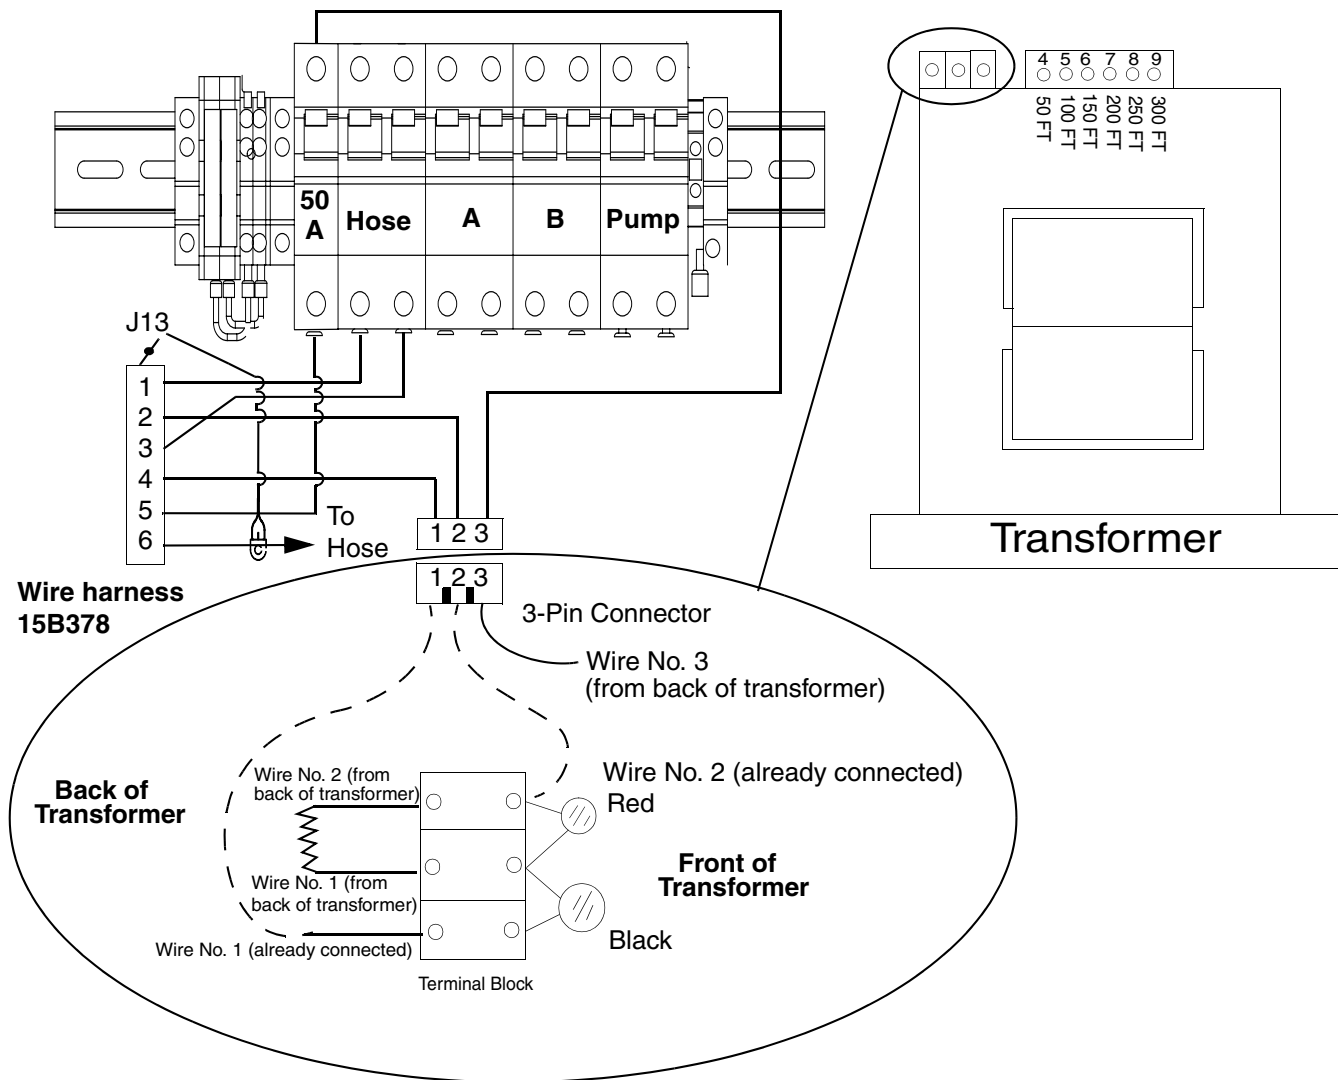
50 A

Hose

A

B

Pump

4 5 6 7 8 9

50 FT

100 FT

150 FT

200 FT

250 FT

300 FT

J13

1

2

3

4

5

6

To Hose

1 2 3

1 2 3

Transformer

Wire harness 15B378

3-Pin Connector

Wire No. 3 (from back of transformer)

Back of Transformer

Wire No. 2 (from back of transformer)

Wire No. 2 (already connected)

Red

Front of Transformer

Wire No. 1 (from back of transformer)

Wire No. 1 (already connected)

Black

Terminal Block